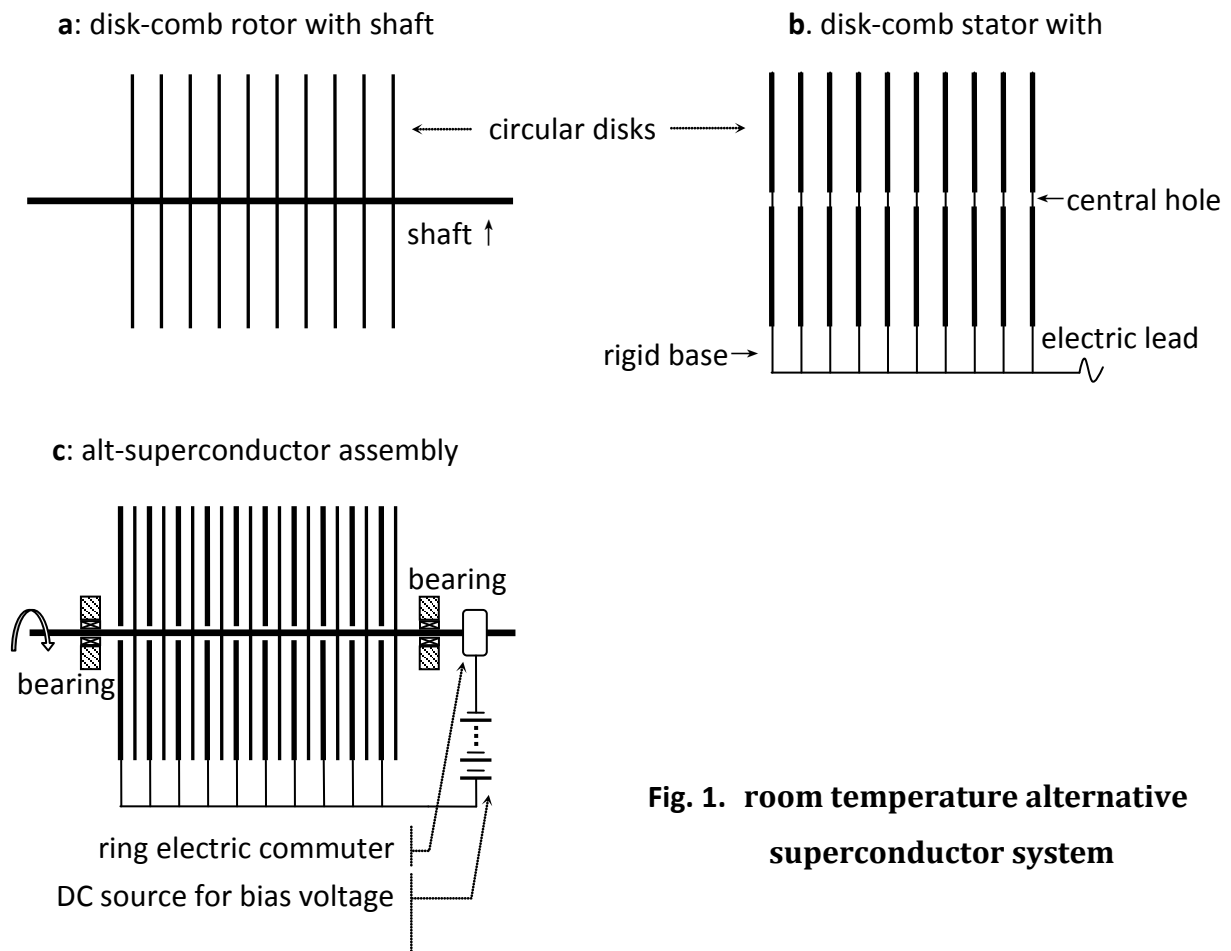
**a**: disk-comb rotor with shaft

**b**. disk-comb stator with

circular disks

shaft ↑

central hole

rigid base

electric lead

**c**: alt-superconductor assembly

bearing

bearing

ring electric commuter

DC source for bias voltage

**Fig. 1. room temperature alternative superconductor system**